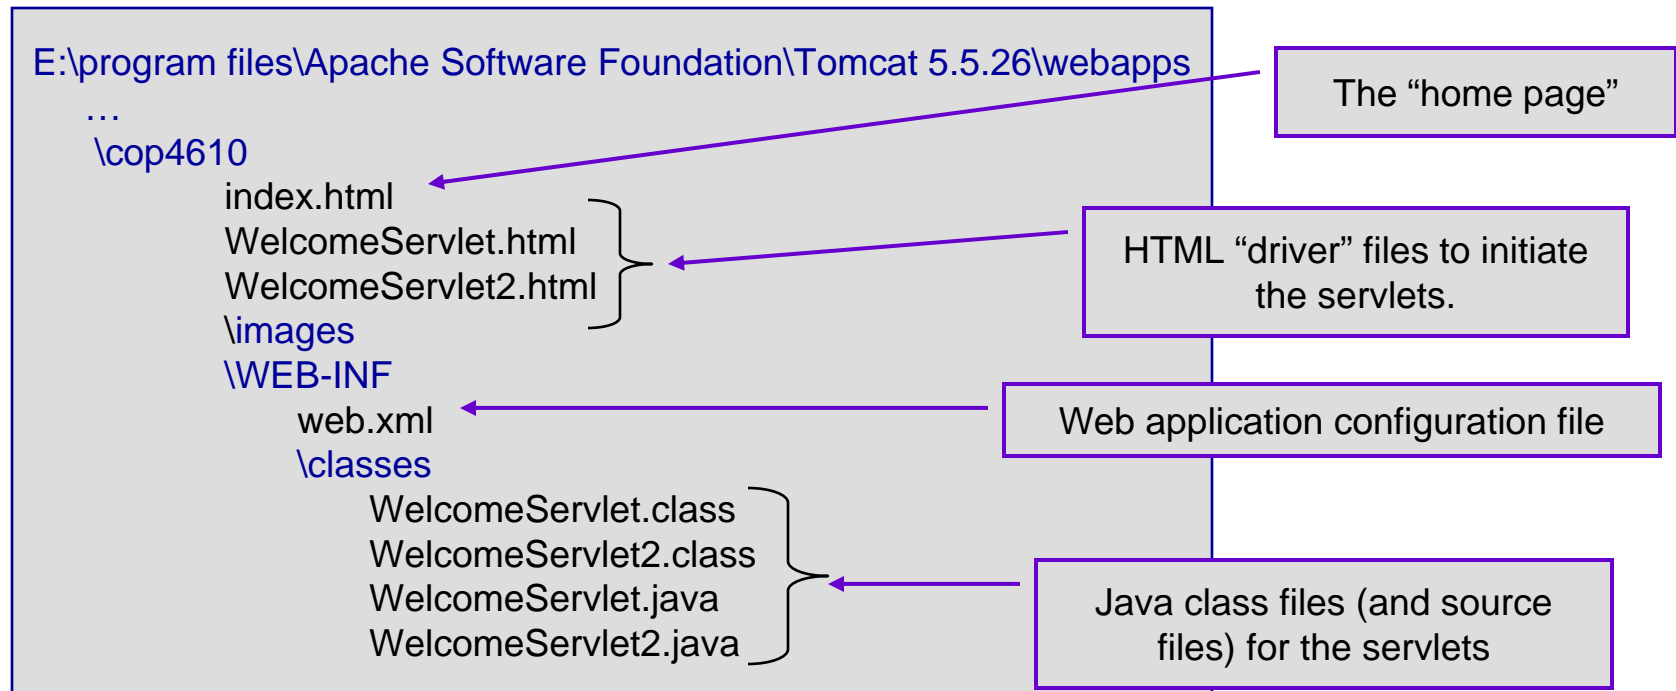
E:\program files\Apache Software Foundation\Tomcat 5.5.26\webapps
…
\cop4610
index.html
WelcomeServlet.html
WelcomeServlet2.html
\images
\WEB-INF
web.xml
\classes
WelcomeServlet.class
WelcomeServlet2.class
WelcomeServlet.java
WelcomeServlet2.java

The “home page”

HTML “driver” files to initiate the servlets.

Web application configuration file

Java class files (and source files) for the servlets